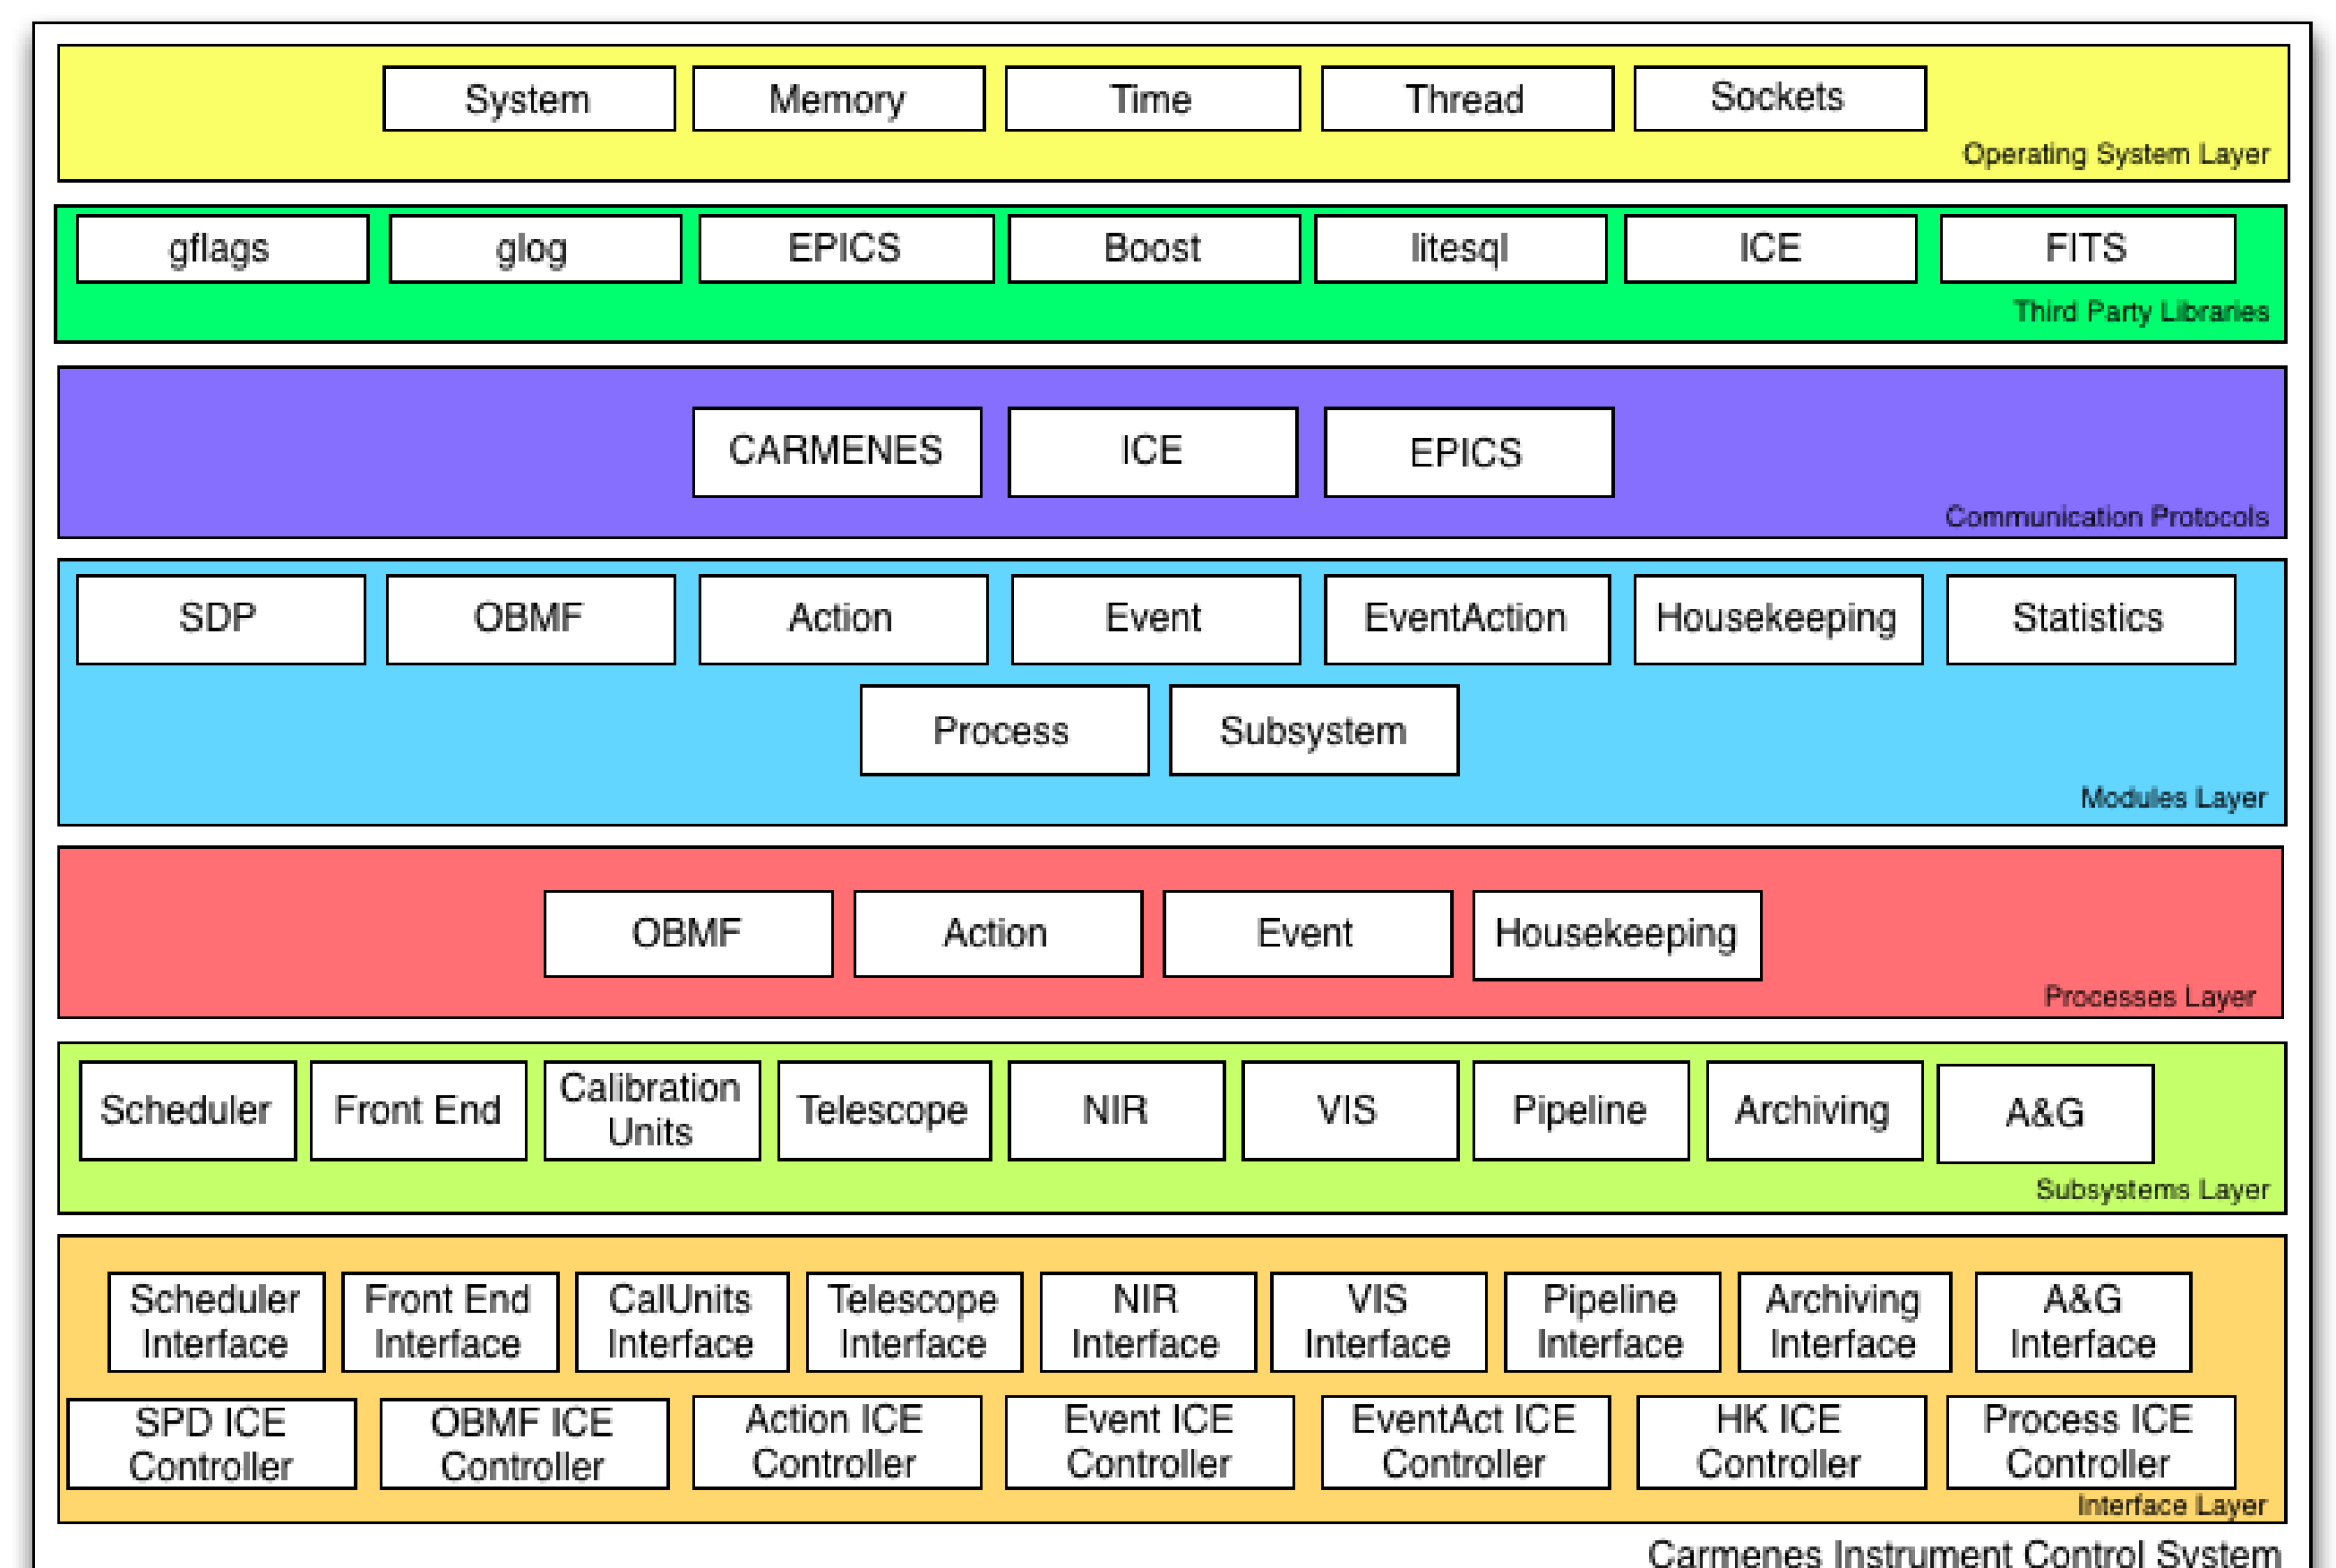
System Memory Time Thread Sockets

Operating System Layer

gflags glog EPICS Boost litesql ICE FITS

Third Party Libraries

CARMENES ICE EPICS

Communication Protocols

SDP OBMF Action Event EventAction Housekeeping Statistics

Process Subsystem

Modules Layer

OBMF Action Event Housekeeping

Processes Layer

Scheduler Front End Calibration Units Telescope NIR VIS Pipeline Archiving A&G

Subsystems Layer

Scheduler Interface Front End Interface CalUnits Interface Telescope Interface NIR Interface VIS Interface Pipeline Interface Archiving Interface A&G Interface

SPD ICE Controller OBMF ICE Controller Action ICE Controller Event ICE Controller EventAct ICE Controller HK ICE Controller Process ICE Controller

Interface Layer

Carmenes Instrument Control System